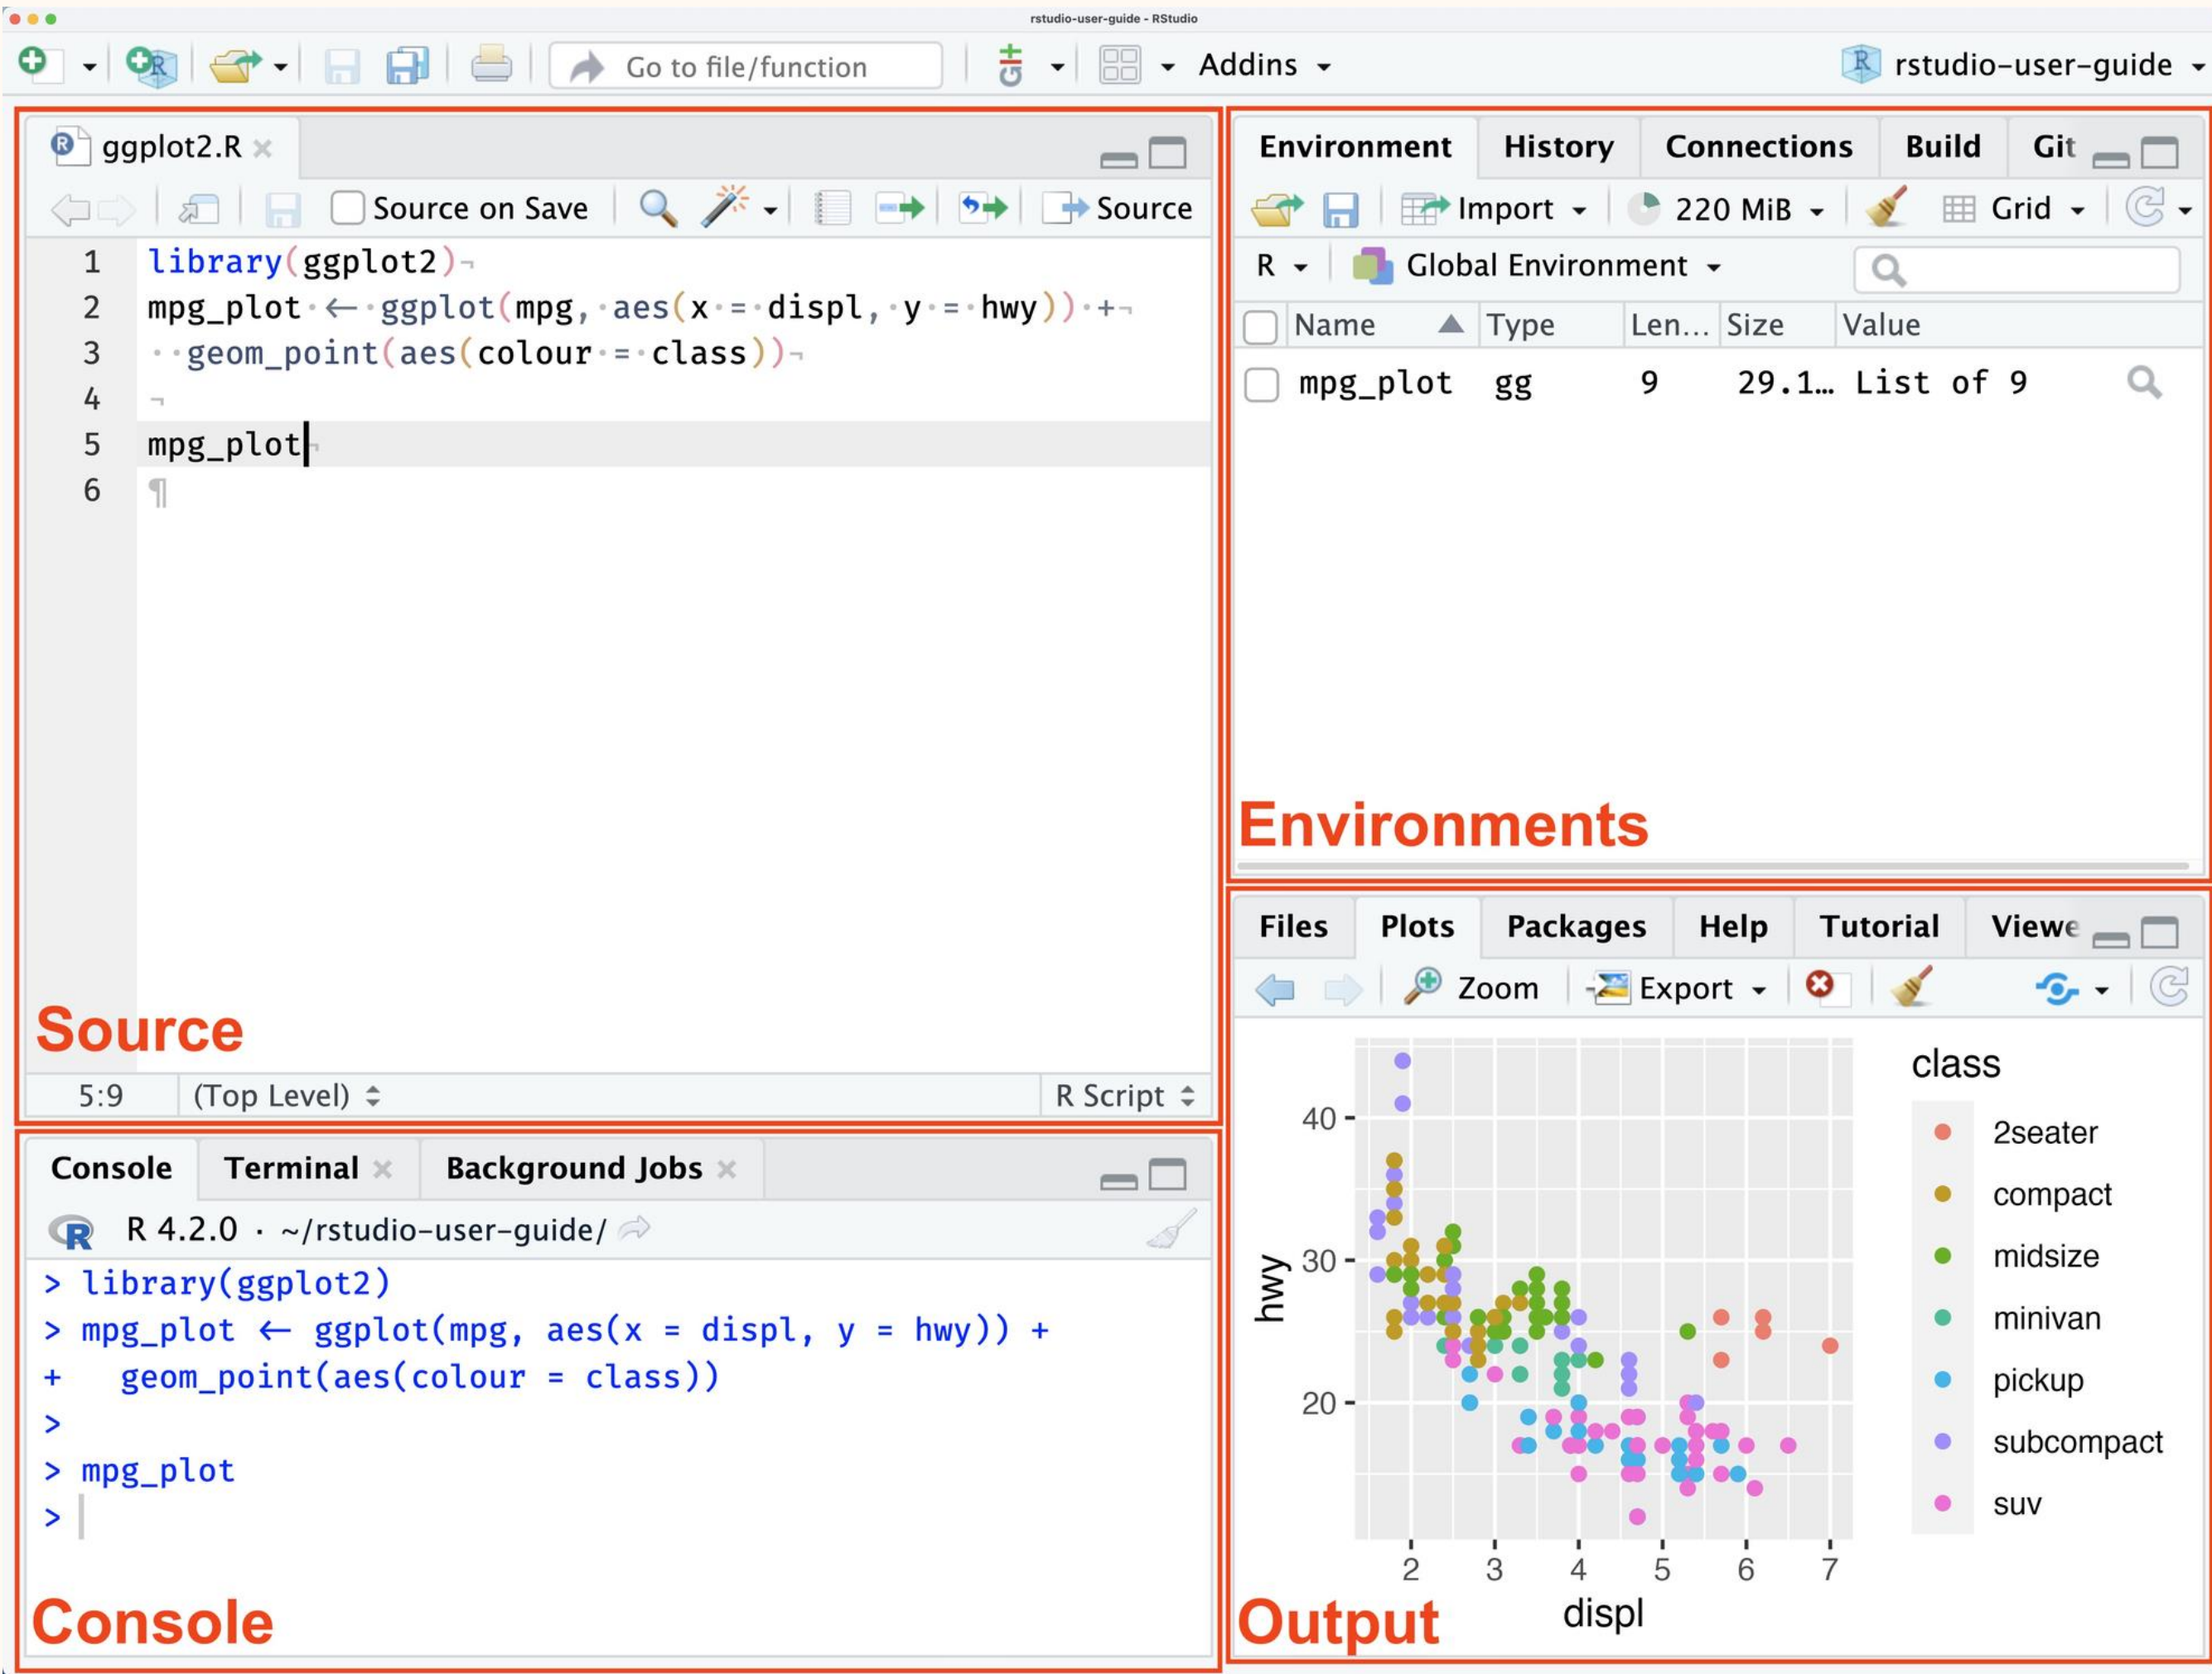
rstudio-user-guide - RStudio

Go to file/function

Addins

rstudio-user-guide

ggplot2.R

Source on Save

Source

1 library(ggplot2)
2 mpg_plot ← ggplot(mpg, aes(x = displ, y = hwy)) +
3 geom_point(aes(colour = class))
4
5 mpg_plot
6

Source

5:9 (Top Level) R Script

Environment History Connections Build Git

Import 220 MiB Grid

R Global Environment

| Name | Type | Len... | Size | Value |
|---|---|---|---|---|
| mpg_plot | gg | 9 | 29.1… | List of 9 |

Environments

Console Terminal Background Jobs

R 4.2.0 · ~/rstudio-user-guide/

> library(ggplot2)
> mpg_plot ← ggplot(mpg, aes(x = displ, y = hwy)) +
+ geom_point(aes(colour = class))
>
> mpg_plot
>

Console

Files Plots Packages Help Tutorial Viewe

Zoom Export

class
2seater
compact
midsize
minivan
pickup
subcompact
suv

hwy
40
30
20
2 3 4 5 6 7
displ

Output